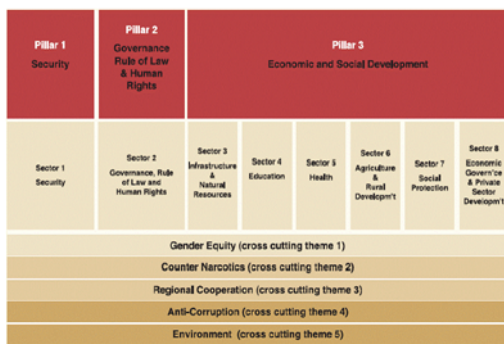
Pillar 1
Security

Pillar 2
Governance Rule of Law & Human Rights

Pillar 3
Economic and Social Development

Sector 1
Security

Sector 2
Governance, Rule of Law and Human Rights

Sector 3
Infrastructure & Natural Resources

Sector 4
Education

Sector 5
Health

Sector 6
Agriculture & Rural Developm't

Sector 7
Social Protection

Sector 8
Economic Govern'ce & Private Sector Developm't

Gender Equity (cross cutting theme 1)

Counter Narcotics (cross cutting theme 2)

Regional Cooperation (cross cutting theme 3)

Anti-Corruption (cross cutting theme 4)

Environment (cross cutting theme 5)